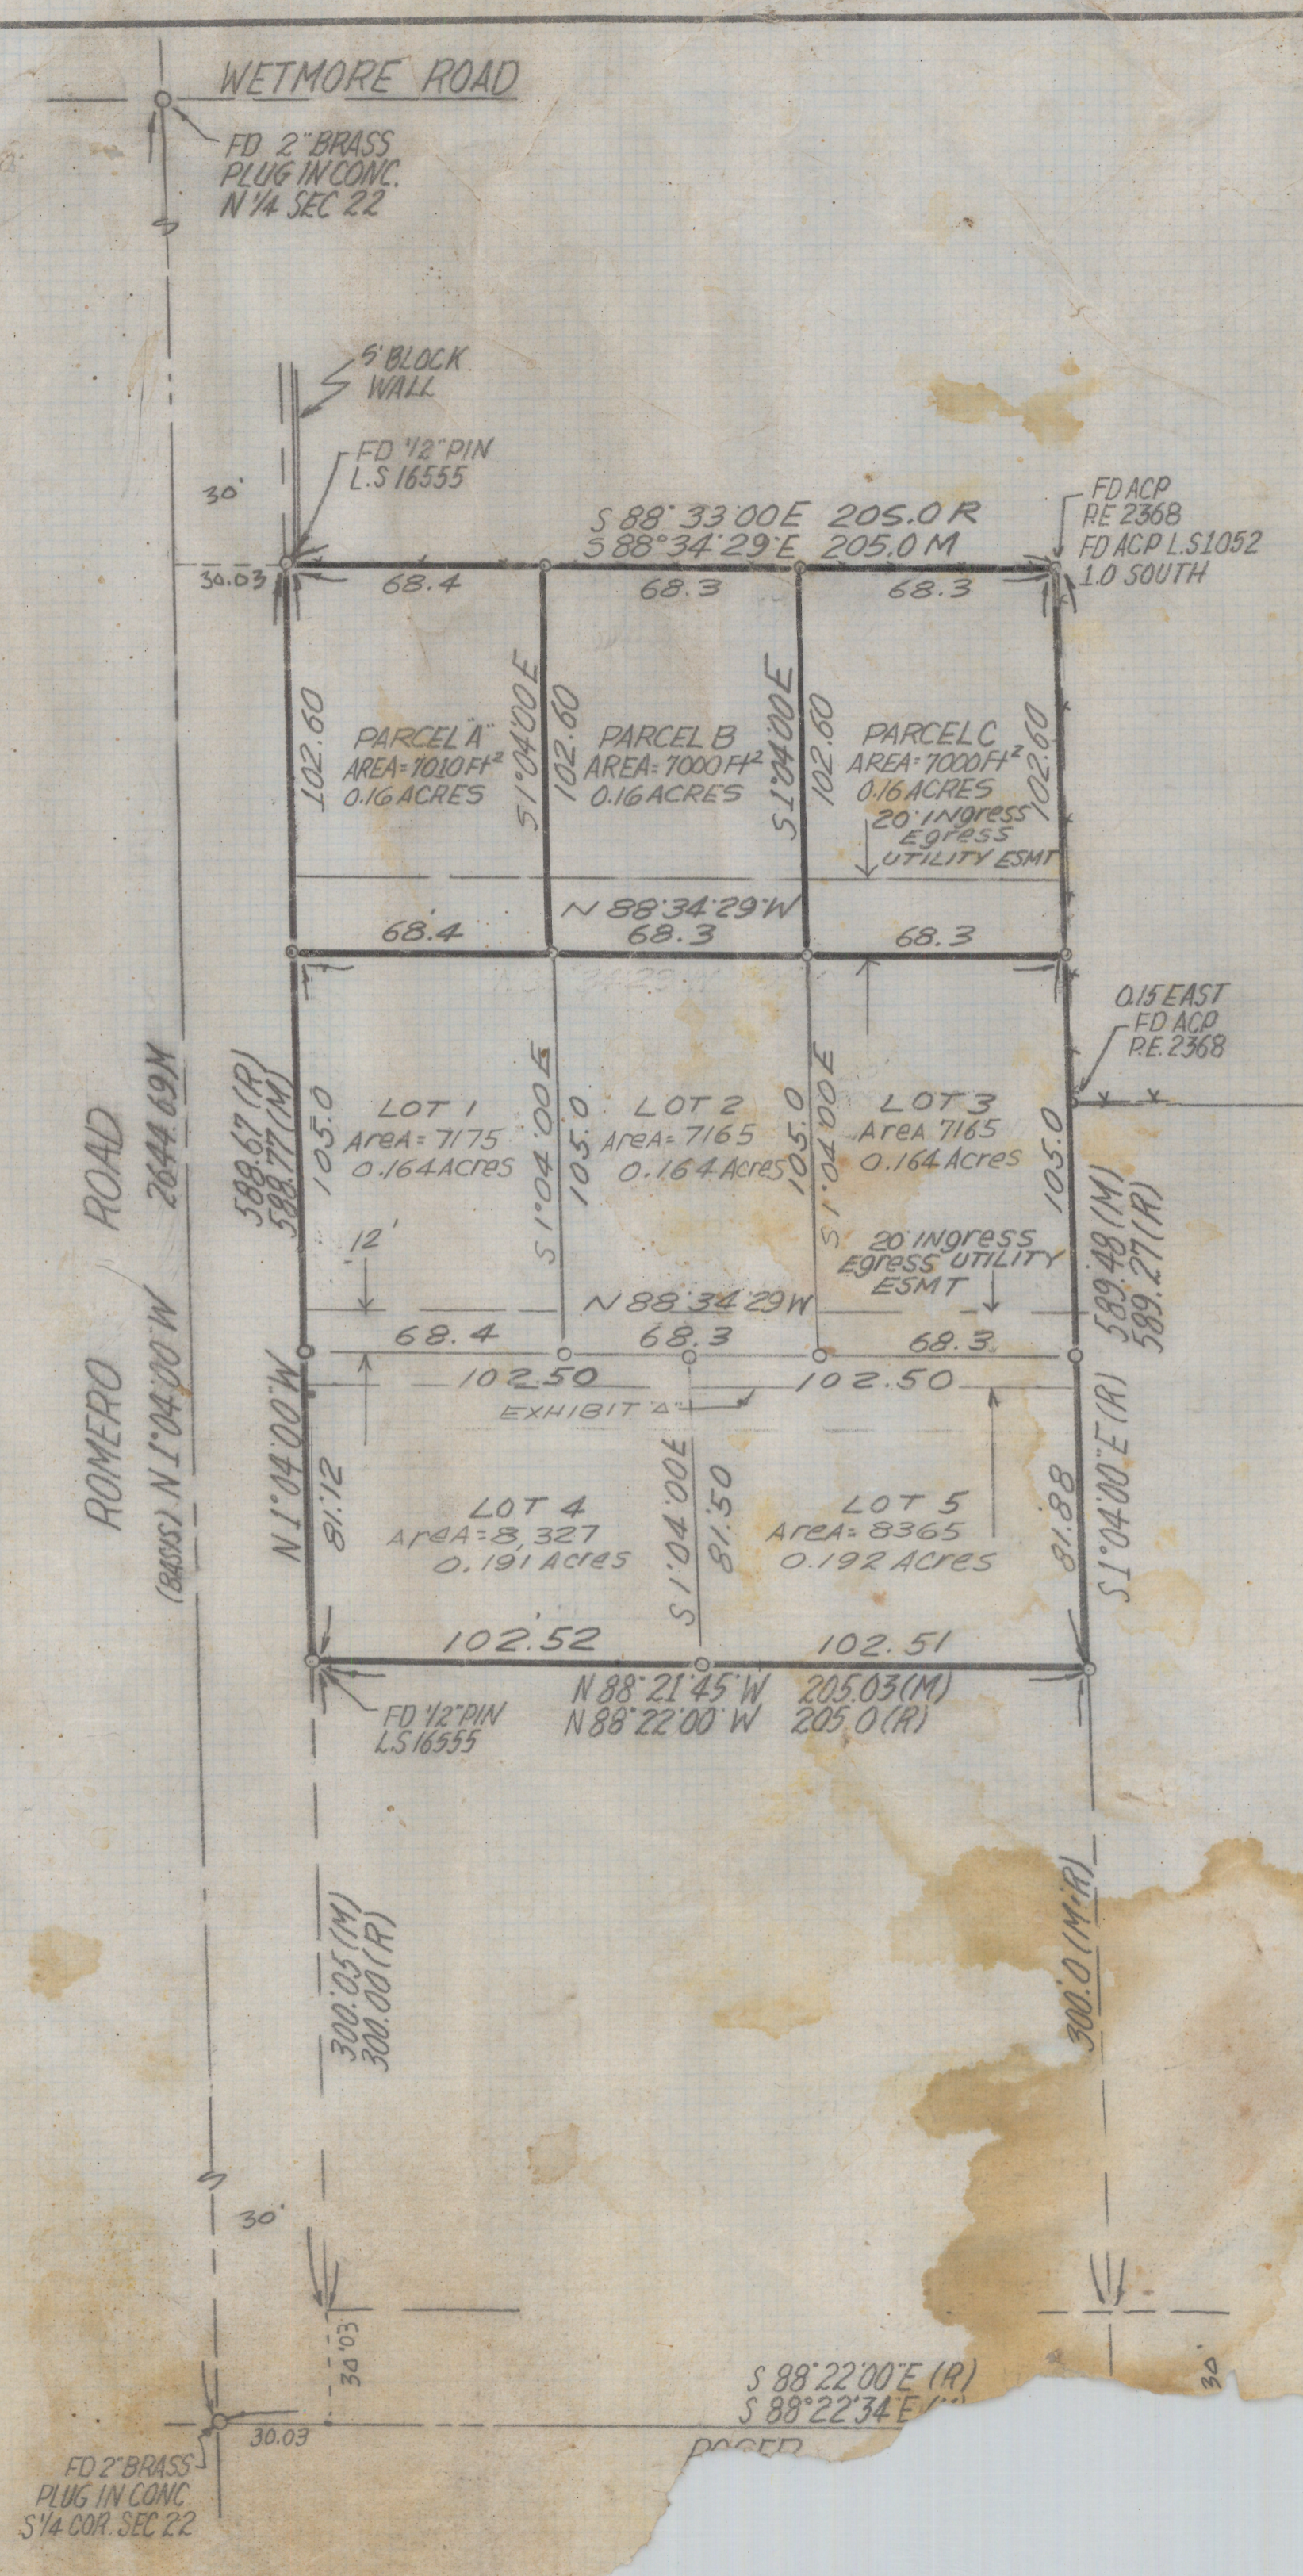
WETMORE ROAD

FD 2" BRASS PLUG IN CONC. N 1/4 SEC 22

5' BLOCK WALL

FD 1/2" PIN L.S 16555

30'

30.03

S 88° 33' 00" E 205.0 R
S 88° 34' 29" E 205.0 M

FD ACP RE 2368
FD ACP L.S 1052
1.0 SOUTH

68.4 68.3 68.3

102.60

PARCEL "A"
AREA = 7010 Ft²
0.16 ACRES

S 1° 04' 00" E

102.60

PARCEL B
AREA = 7000 Ft²
0.16 ACRES

S 1° 04' 00" E

102.60

PARCEL C
AREA = 7000 Ft²
0.16 ACRES

102.60

20' Ingress Egress UTILITY ESMT

N 88° 34' 29" W

68.4 68.3 68.3

0.15 EAST
FD ACP
P.E. 2368

ROMERO ROAD

(BASIS) N 1° 04' 00" W 2644.69 M

589.67 (R)
588.77 (M)

105.0

LOT 1
Area = 7175
0.164 Acres

S 1° 04' 00" E

105.0

LOT 2
Area = 7165
0.164 Acres

S 1° 04' 00" E

105.0

LOT 3
Area 7165
0.164 Acres

105.0

12'

20' Ingress Egress UTILITY ESMT

N 88° 34' 29" W

589.48 (M)
589.27 (R)

68.4 68.3 68.3

102.50 102.50

EXHIBIT "A"

N 1° 04' 00" W

81.12

LOT 4
Area = 8,327
0.191 Acres

S 1° 04' 00" E

81.50

LOT 5
Area = 8365
0.192 Acres

81.88

S 1° 04' 00" E (R)

102.52 102.51

N 88° 21' 45" W 205.03 (M)
N 88° 22' 00" W 205.0 (R)

FD 1/2" PIN L.S 16555

300.05 (M)
300.00 (R)

300.0 (M.R)

30'

30.03

30'

S 88° 22' 00" E (R)
S 88° 22' 34" E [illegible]

30.03

ROGER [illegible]

FD 2" BRASS PLUG IN CONC S 1/4 COR. SEC 22